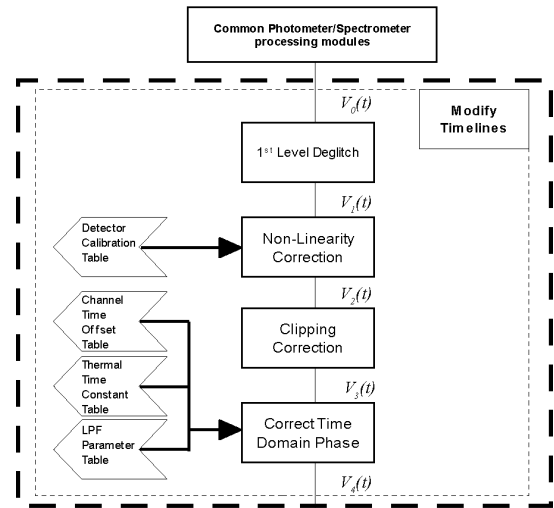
Common Photometer/Spectrometer processing modules

$V_0(t)$

Modify Timelines

1st Level Deglitch

$V_1(t)$

Detector Calibration Table

Non-Linearity Correction

$V_2(t)$

Channel Time Offset Table

Clipping Correction

Thermal Time Constant Table

$V_3(t)$

LPF Parameter Table

Correct Time Domain Phase

$V_4(t)$